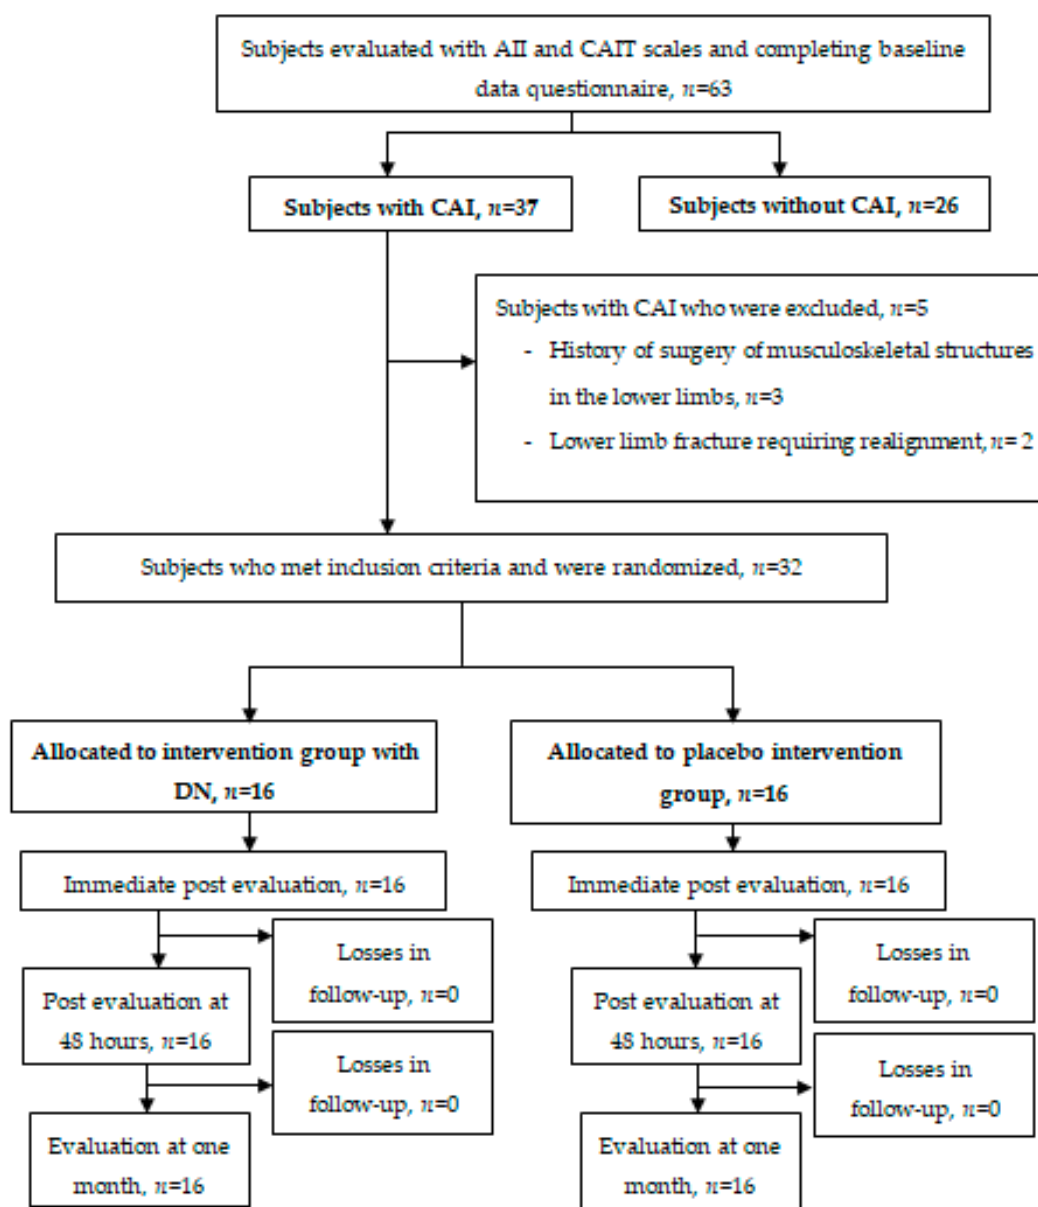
Subjects evaluated with AII and CAIT scales and completing baseline data questionnaire, $n$=63

**Subjects with CAI, $n$=37**

**Subjects without CAI, $n$=26**

Subjects with CAI who were excluded, $n$=5
- History of surgery of musculoskeletal structures in the lower limbs, $n$=3
- Lower limb fracture requiring realignment, $n$= 2

Subjects who met inclusion criteria and were randomized, $n$=32

**Allocated to intervention group with DN, $n$=16**

**Allocated to placebo intervention group, $n$=16**

Immediate post evaluation, $n$=16

Losses in follow-up, $n$=0

Post evaluation at 48 hours, $n$=16

Losses in follow-up, $n$=0

Evaluation at one month, $n$=16

Immediate post evaluation, $n$=16

Losses in follow-up, $n$=0

Post evaluation at 48 hours, $n$=16

Losses in follow-up, $n$=0

Evaluation at one month, $n$=16